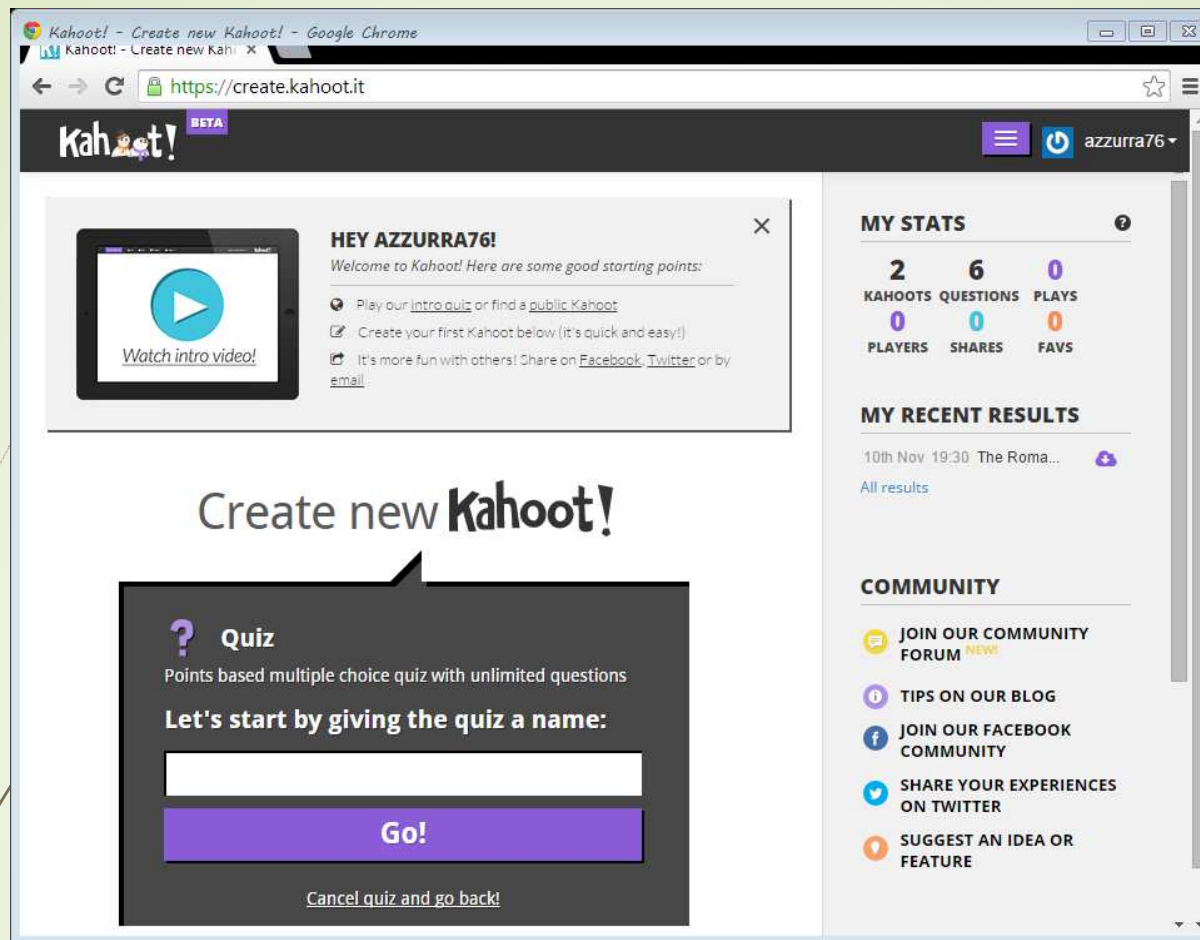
Kahoot! - Create new Kahoot! - Google Chrome

Kahoot! - Create new Kah

https://create.kahoot.it

Kahoot! BETA

azzurra76

HEY AZZURRA76!

Welcome to Kahoot! Here are some good starting points:

Play our intro quiz or find a public Kahoot

Create your first Kahoot below (it's quick and easy!)

It's more fun with others! Share on Facebook, Twitter or by email

Watch intro video!

Create new Kahoot!

Quiz

Points based multiple choice quiz with unlimited questions

Let's start by giving the quiz a name:

Go!

Cancel quiz and go back!

MY STATS

| 2 | 6 | 0 |
|---|---|---|
| KAHOOTS | QUESTIONS | PLAYS |
| 0 | 0 | 0 |
| PLAYERS | SHARES | FAVS |

MY RECENT RESULTS

10th Nov 19:30 The Roma...

All results

COMMUNITY

JOIN OUR COMMUNITY FORUM NEW!

TIPS ON OUR BLOG

JOIN OUR FACEBOOK COMMUNITY

SHARE YOUR EXPERIENCES ON TWITTER

SUGGEST AN IDEA OR FEATURE